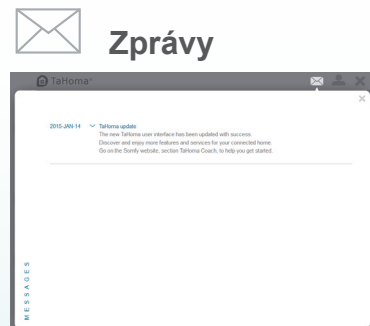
Zprávy

TaHoma

2015-JAN-14 TaHoma update
The new TaHoma user interface has been updated with success.
Discover and enjoy more features and services for your connected home.
Go on the Somfy website, section TaHoma Coach, to help you get started.

MESSAGES